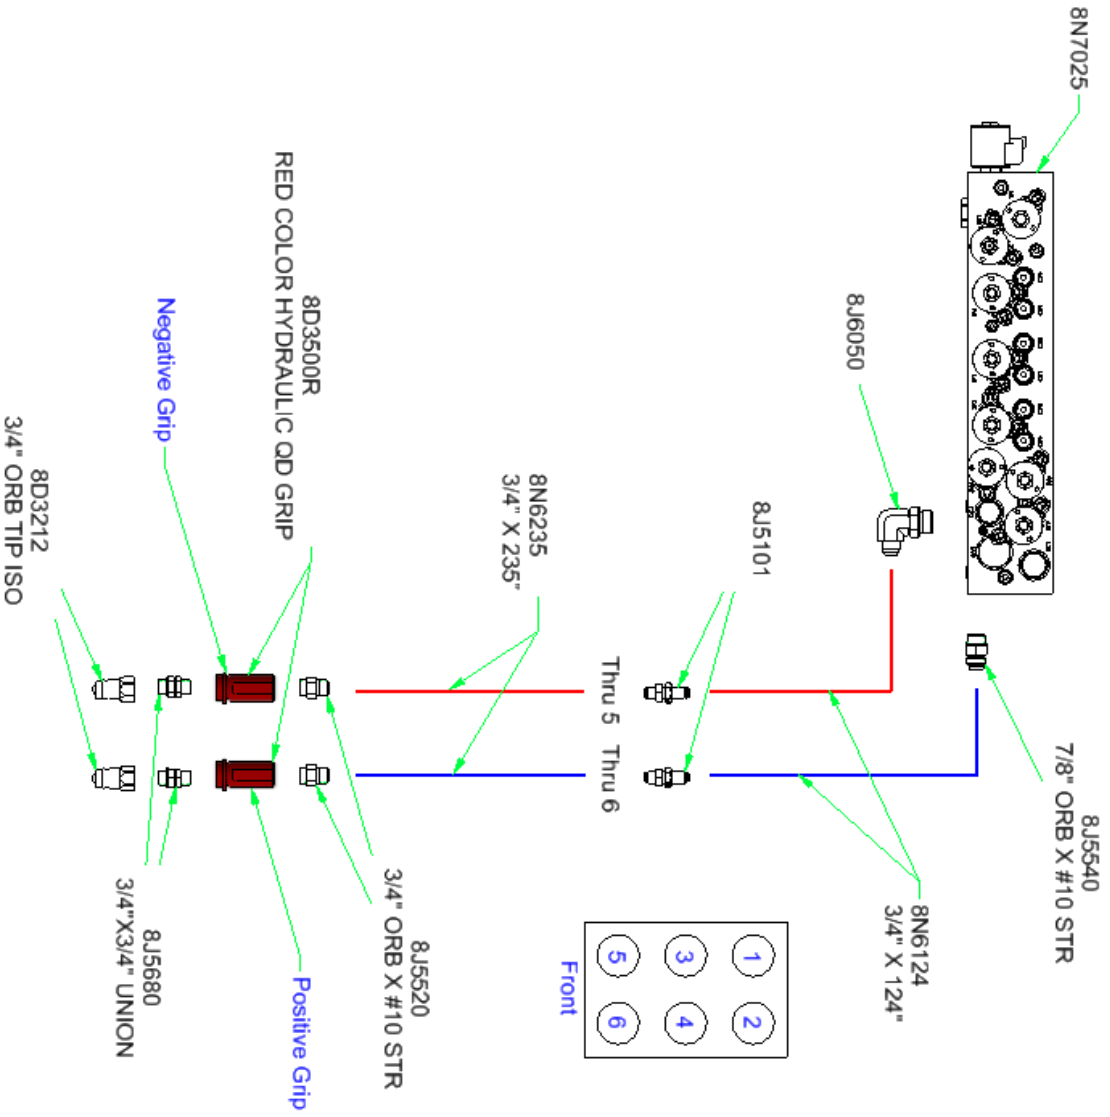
8N7025

8J6050

8J5101

8N6235
3/4" X 235"

8D3500R
RED COLOR HYDRAULIC QD GRIP

Negative Grip

8D3212
3/4" ORB TIP ISO

Thru 5

Thru 6

8J5540
7/8" ORB X #10 STR

8N6124
3/4" X 124"

8J5520
3/4" ORB X #10 STR

Positive Grip

8J5680
3/4"X3/4" UNION

Front

| 1 | 2 |
|---|---|
| 3 | 4 |
| 5 | 6 |